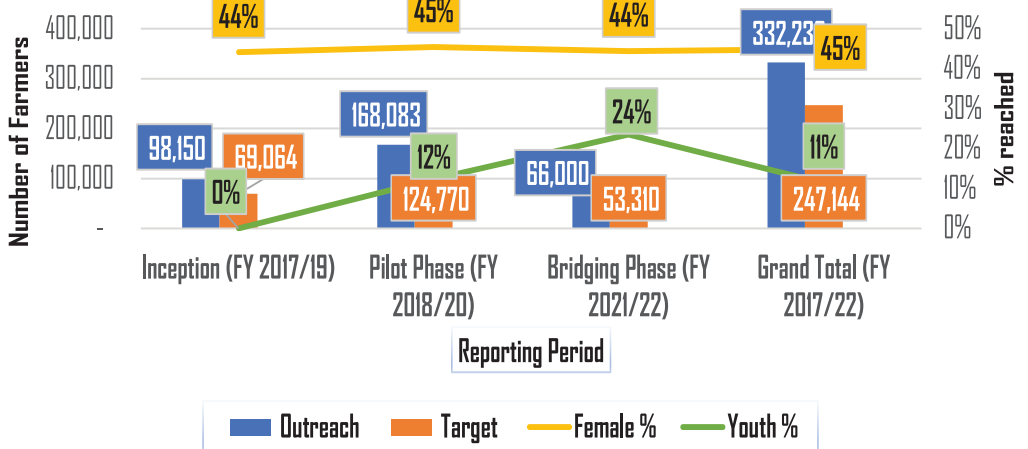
Number of Farmers

400,000
300,000
200,000
100,000
-

% reached

50%
40%
30%
20%
10%
0%

44%
45%
44%
45%

98,150
69,064
0%

168,083
12%
124,770

24%
66,000
53,310

332,23
11%
247,144

Inception (FY 2017/19)
Pilot Phase (FY 2018/20)
Bridging Phase (FY 2021/22)
Grand Total (FY 2017/22)

Reporting Period

Outreach
Target
Female %
Youth %